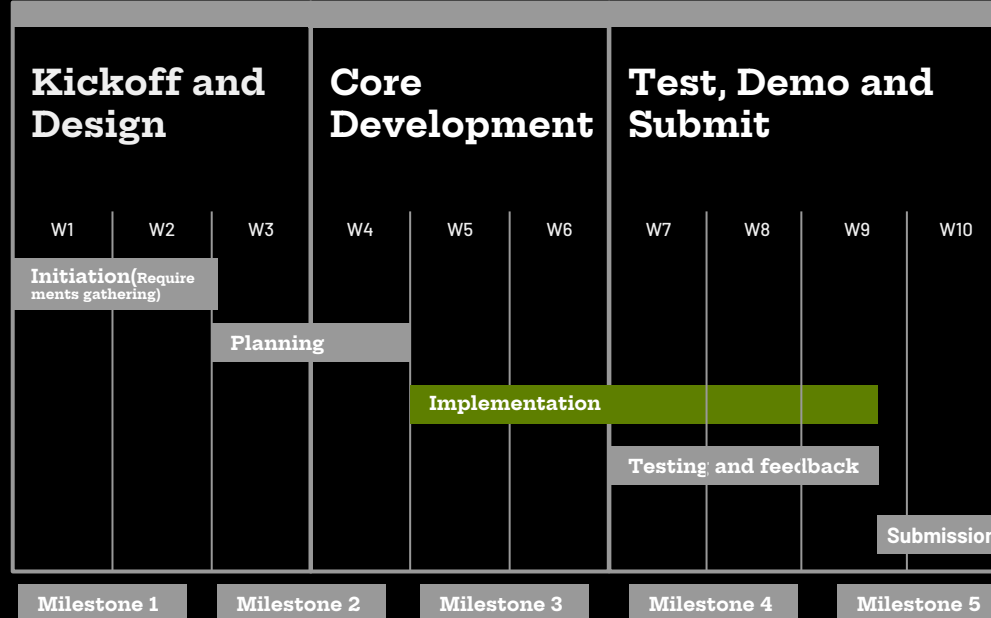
Kickoff and Design

Core Development

Test, Demo and Submit

W1 W2 W3 W4 W5 W6 W7 W8 W9 W10

Initiation(Requirements gathering)

Planning

Implementation

Testing and feedback

Submission

Milestone 1 Milestone 2 Milestone 3 Milestone 4 Milestone 5